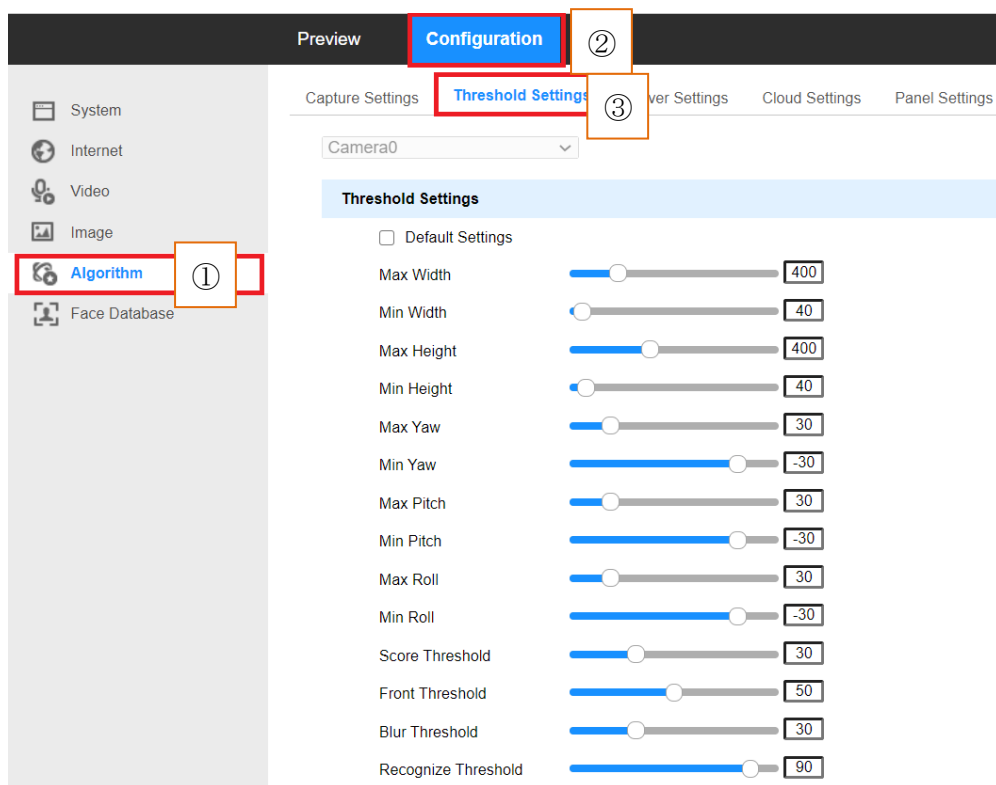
Preview Configuration ②

System
Internet
Video
Image
Algorithm ①
Face Database

Capture Settings Threshold Settings ③ ver Settings Cloud Settings Panel Settings

Camera0

Threshold Settings

Default Settings

| | |
|---|---|
| Max Width | 400 |
| Min Width | 40 |
| Max Height | 400 |
| Min Height | 40 |
| Max Yaw | 30 |
| Min Yaw | -30 |
| Max Pitch | 30 |
| Min Pitch | -30 |
| Max Roll | 30 |
| Min Roll | -30 |
| Score Threshold | 30 |
| Front Threshold | 50 |
| Blur Threshold | 30 |
| Recognize Threshold | 90 |